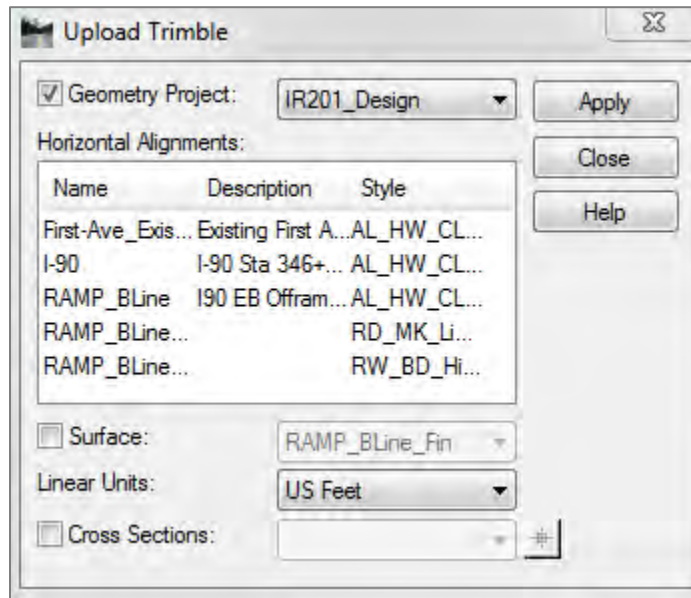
Upload Trimble

Geometry Project: IR201_Design

Apply

Close

Help

Horizontal Alignments:

| Name | Description | Style |
|---|---|---|
| First-Ave_Exis... | Existing First A... | AL_HW_CL... |
| I-90 | I-90 Sta 346+... | AL_HW_CL... |
| RAMP_BLine | I90 EB Offram... | AL_HW_CL... |
| RAMP_BLine... | | RD_MK_Li... |
| RAMP_BLine... | | RW_BD_Hi... |

Surface: RAMP_BLine_Fin

Linear Units: US Feet

Cross Sections: